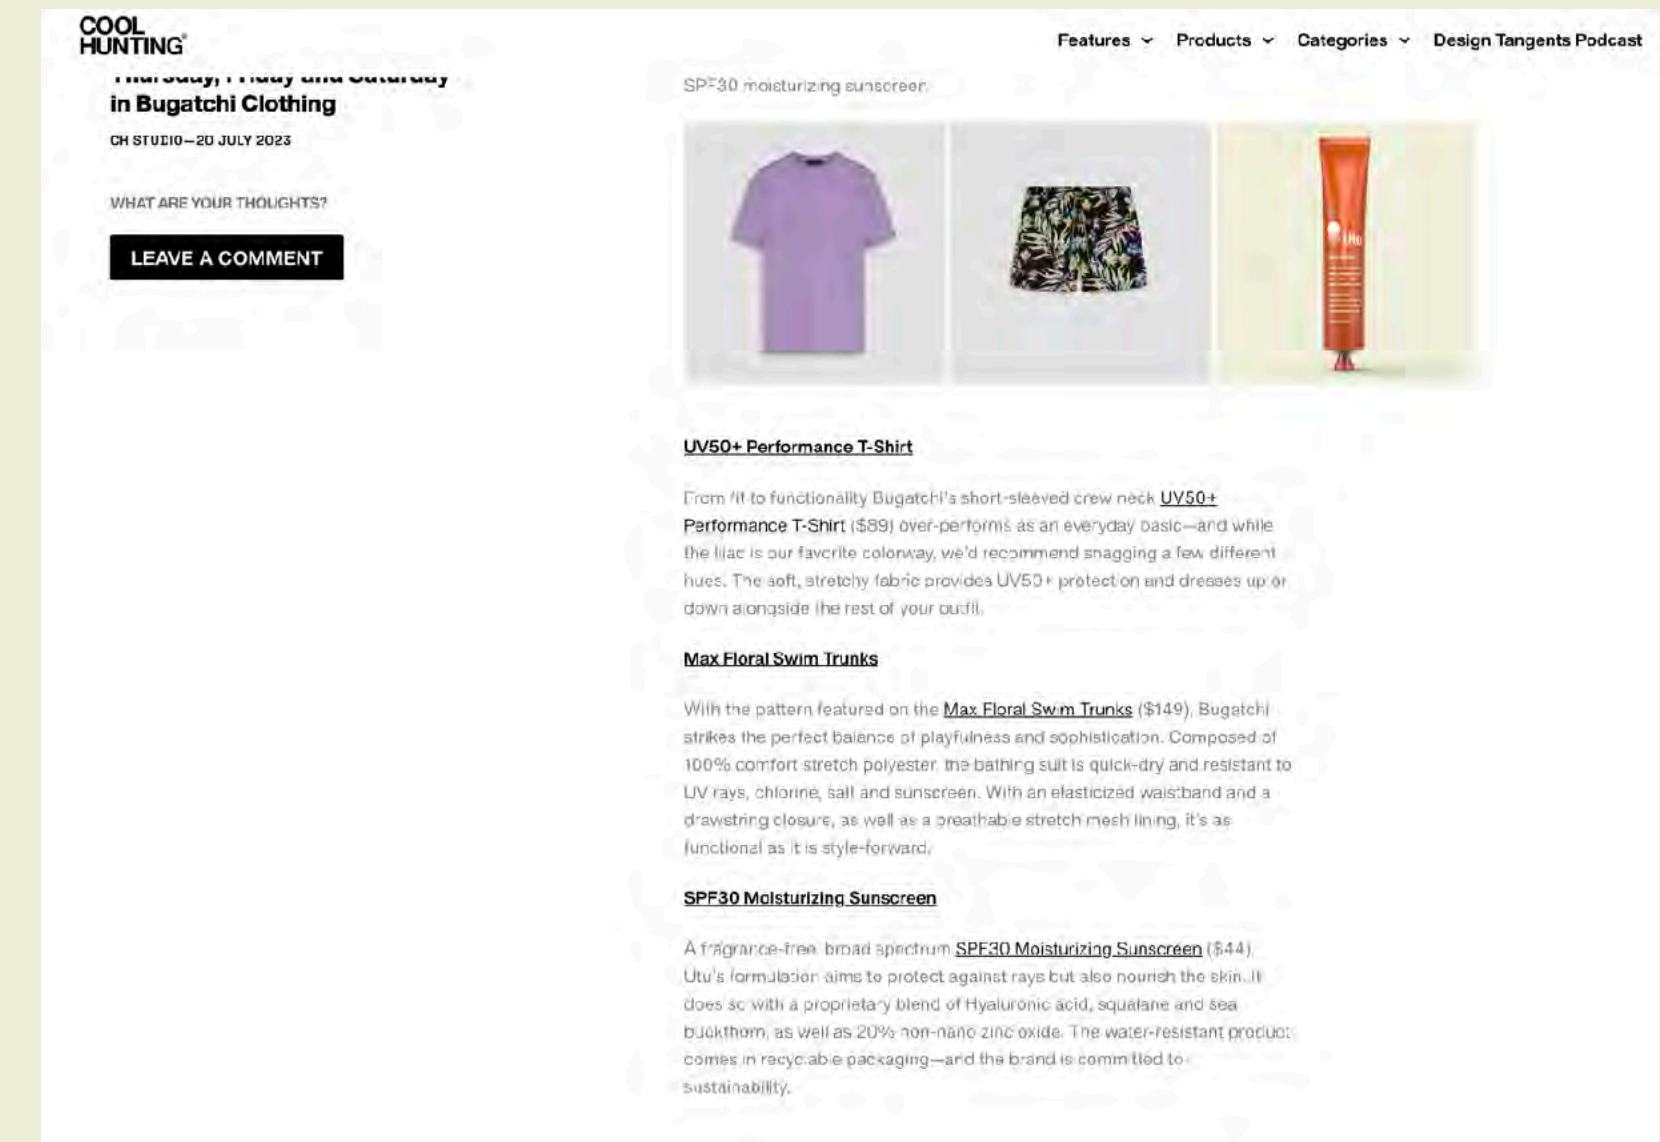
COOL HUNTING

Features Products Categories Design Tangents Podcast

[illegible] in Bugatchi Clothing

CH STUDIO—20 JULY 2023

WHAT ARE YOUR THOUGHTS?

LEAVE A COMMENT

SPF30 moisturizing sunscreen.

UV50+ Performance T-Shirt

From fit to functionality Bugatchi's short-sleeved crew neck UV50+ Performance T-Shirt ($89) over-performs as an everyday basic—and while the lilac is our favorite colorway, we'd recommend snagging a few different hues. The soft, stretchy fabric provides UV50+ protection and dresses up or down alongside the rest of your outfit.

Max Floral Swim Trunks

With the pattern featured on the Max Floral Swim Trunks ($149), Bugatchi strikes the perfect balance of playfulness and sophistication. Composed of 100% comfort stretch polyester, the bathing suit is quick-dry and resistant to UV rays, chlorine, salt and sunscreen. With an elasticized waistband and a drawstring closure, as well as a breathable stretch mesh lining, it's as functional as it is style-forward.

SPF30 Moisturizing Sunscreen

A fragrance-free, broad spectrum SPF30 Moisturizing Sunscreen ($44), Utu's formulation aims to protect against rays but also nourish the skin. It does so with a proprietary blend of Hyaluronic acid, squalane and sea buckthorn, as well as 20% non-nano zinc oxide. The water-resistant product comes in recyclable packaging—and the brand is committed to sustainability.